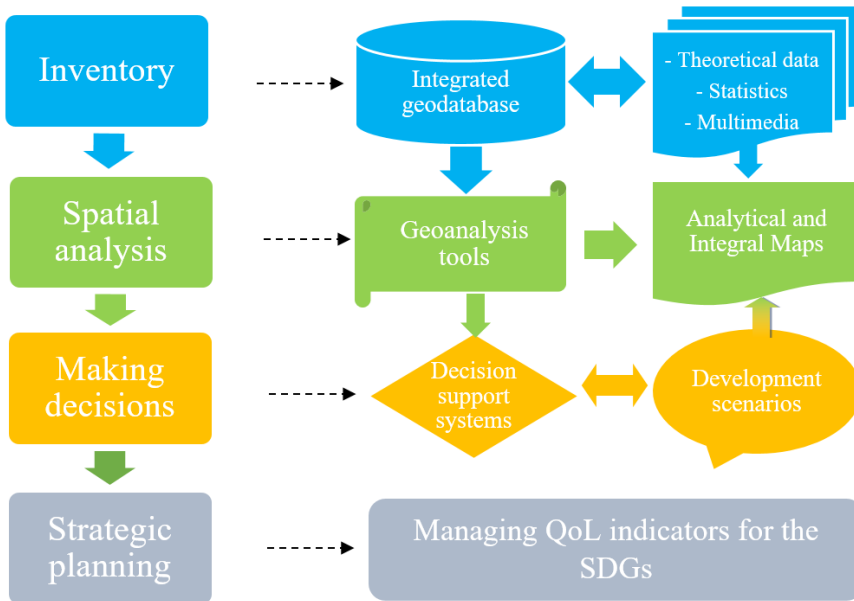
Inventory

Integrated geodatabase

- Theoretical data
- Statistics
- Multimedia

Spatial analysis

Geoanalysis tools

Analytical and Integral Maps

Making decisions

Decision support systems

Development scenarios

Strategic planning

Managing QoL indicators for the SDGs